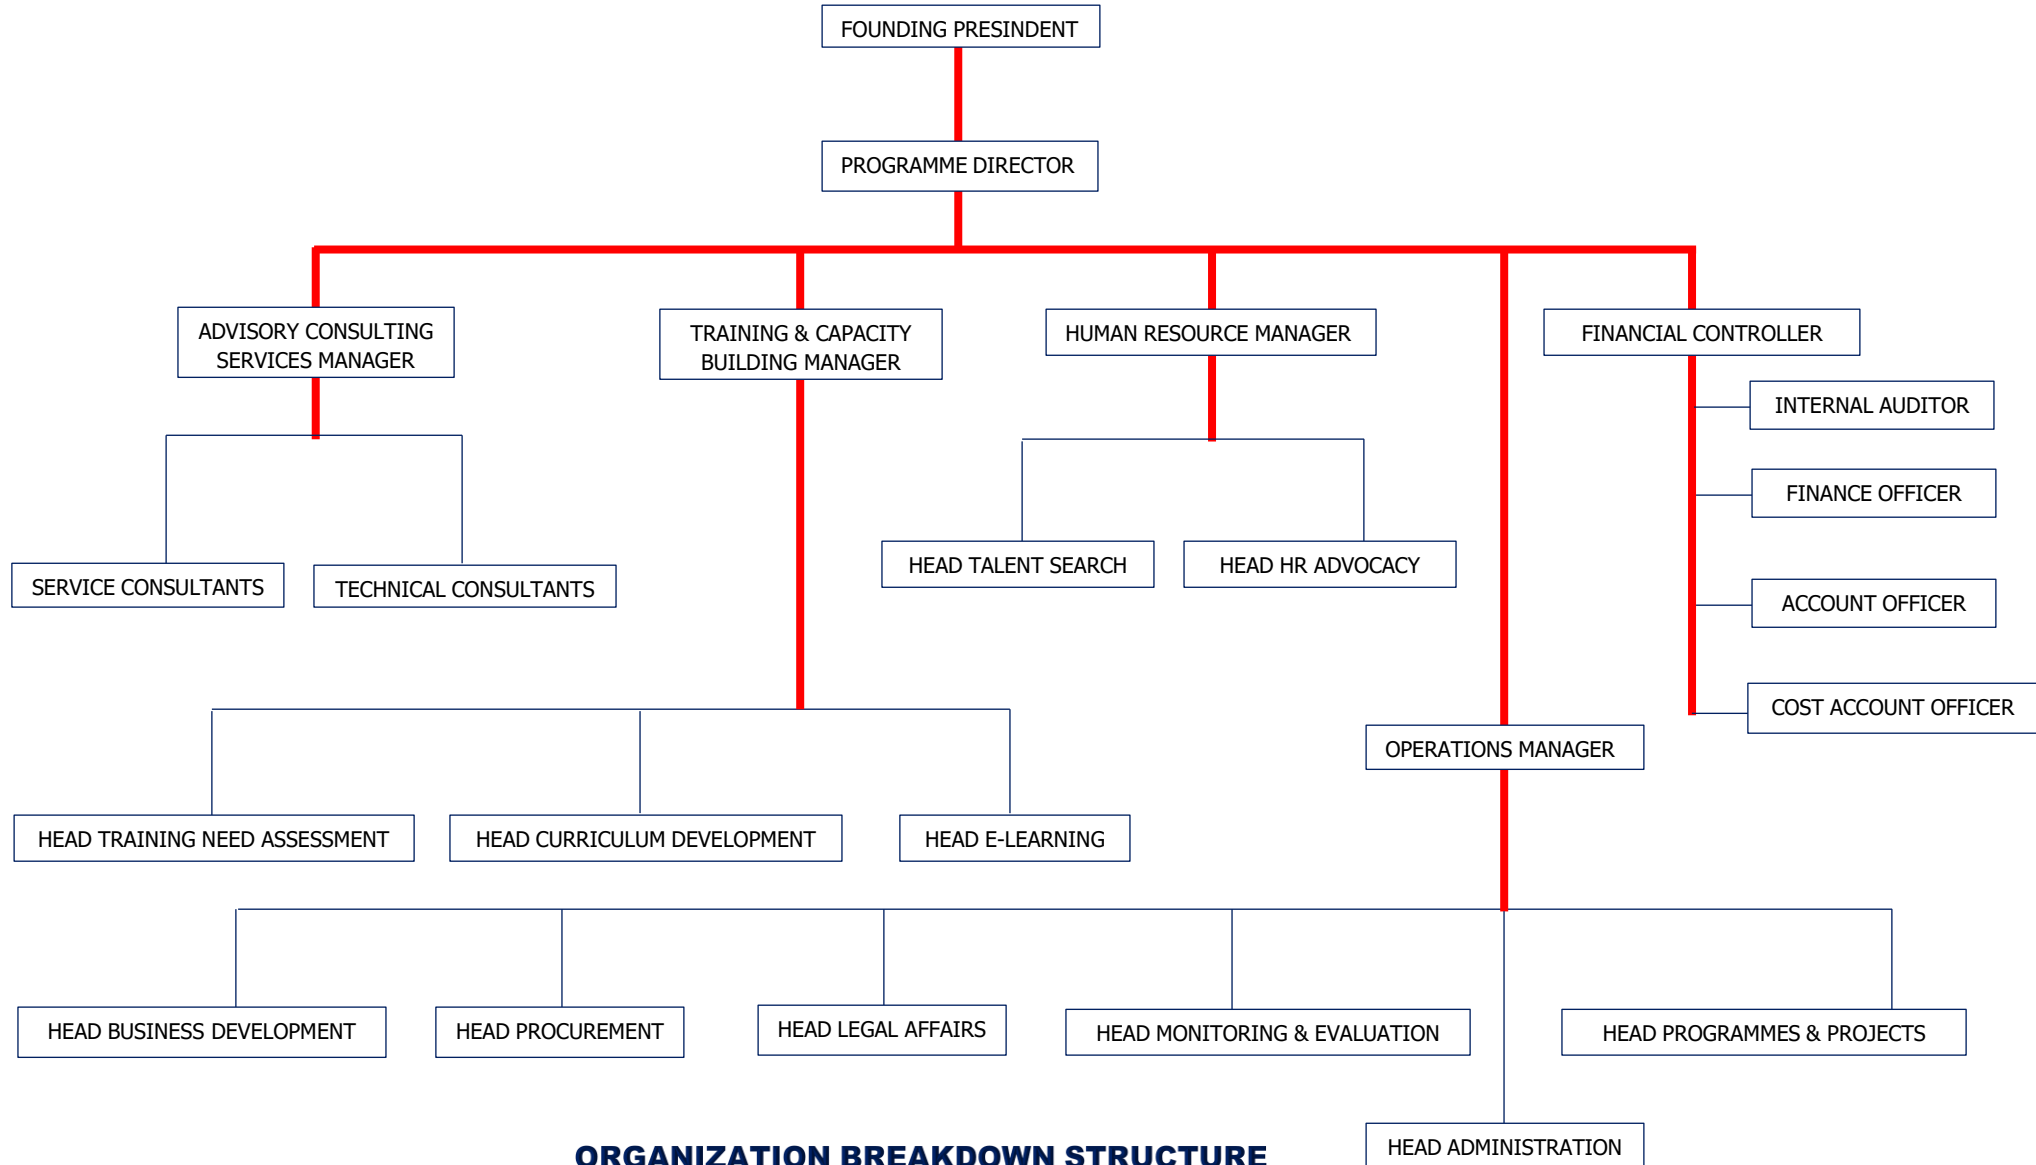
FOUNDING PRESINDENT

PROGRAMME DIRECTOR

ADVISORY CONSULTING SERVICES MANAGER

TRAINING & CAPACITY BUILDING MANAGER

HUMAN RESOURCE MANAGER

FINANCIAL CONTROLLER

INTERNAL AUDITOR

FINANCE OFFICER

ACCOUNT OFFICER

COST ACCOUNT OFFICER

SERVICE CONSULTANTS

TECHNICAL CONSULTANTS

HEAD TALENT SEARCH

HEAD HR ADVOCACY

OPERATIONS MANAGER

HEAD TRAINING NEED ASSESSMENT

HEAD CURRICULUM DEVELOPMENT

HEAD E-LEARNING

HEAD BUSINESS DEVELOPMENT

HEAD PROCUREMENT

HEAD LEGAL AFFAIRS

HEAD MONITORING & EVALUATION

HEAD PROGRAMMES & PROJECTS

HEAD ADMINISTRATION

ORGANIZATION BREAKDOWN STRUCTURE